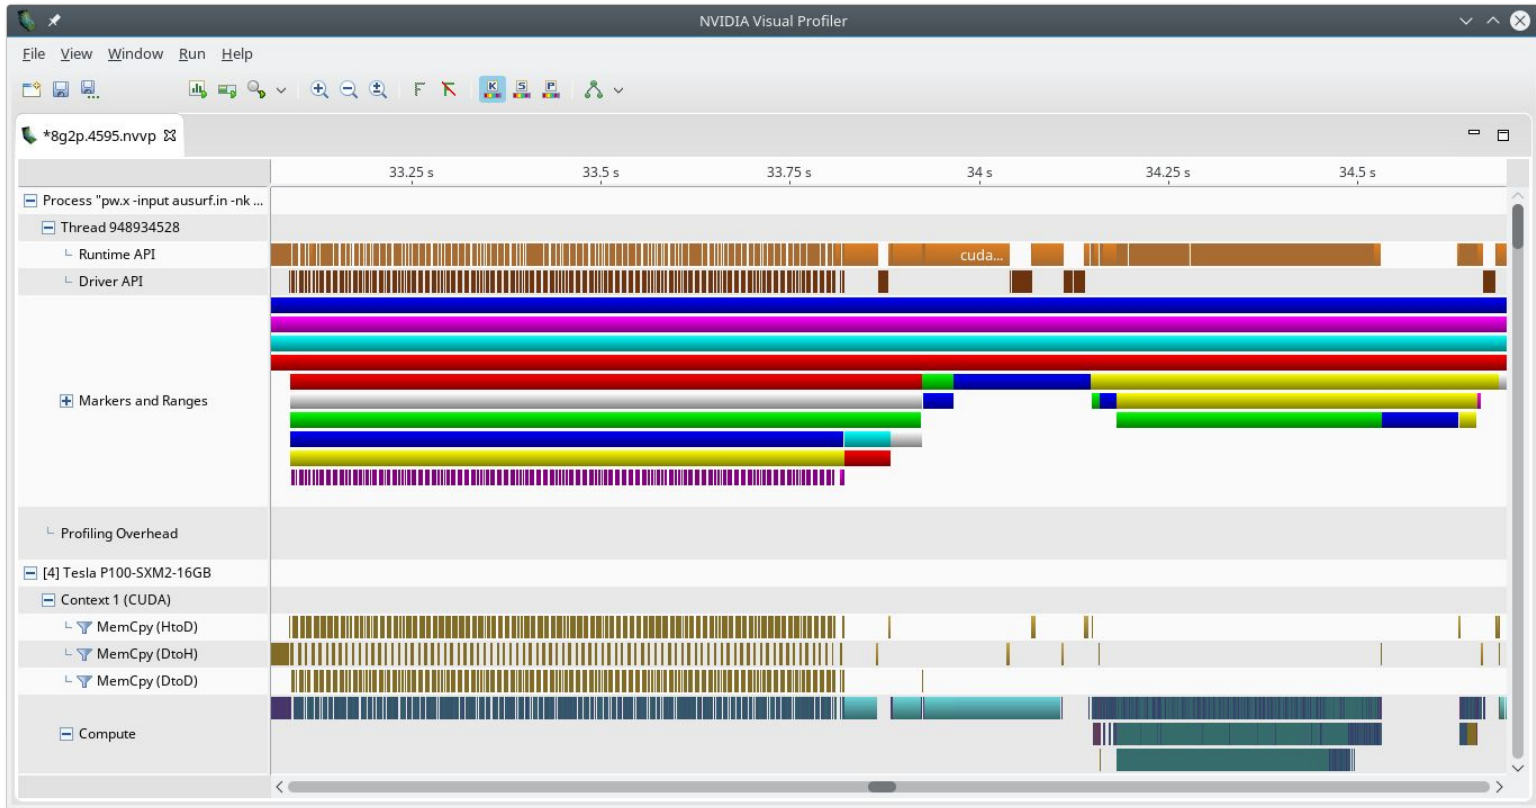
NVIDIA Visual Profiler

File View Window Run Help

*8g2p.4595.nvvp

33.25 s
33.5 s
33.75 s
34 s
34.25 s
34.5 s

Process "pw.x -input ausurf.in -nk ...
Thread 948934528
Runtime API
cuda...
Driver API
Markers and Ranges
Profiling Overhead
[4] Tesla P100-SXM2-16GB
Context 1 (CUDA)
MemCpy (HtoD)
MemCpy (DtoH)
MemCpy (DtoD)
Compute